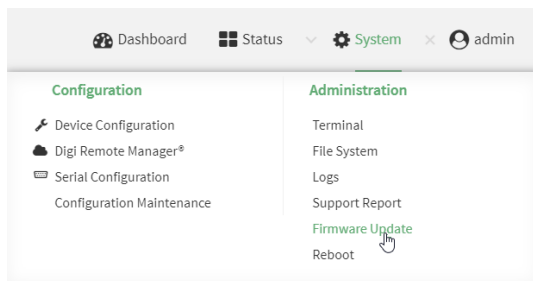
Dashboard Status System admin

Configuration

Device Configuration
Digi Remote Manager®
Serial Configuration
Configuration Maintenance

Administration

Terminal
File System
Logs
Support Report
Firmware Update
Reboot